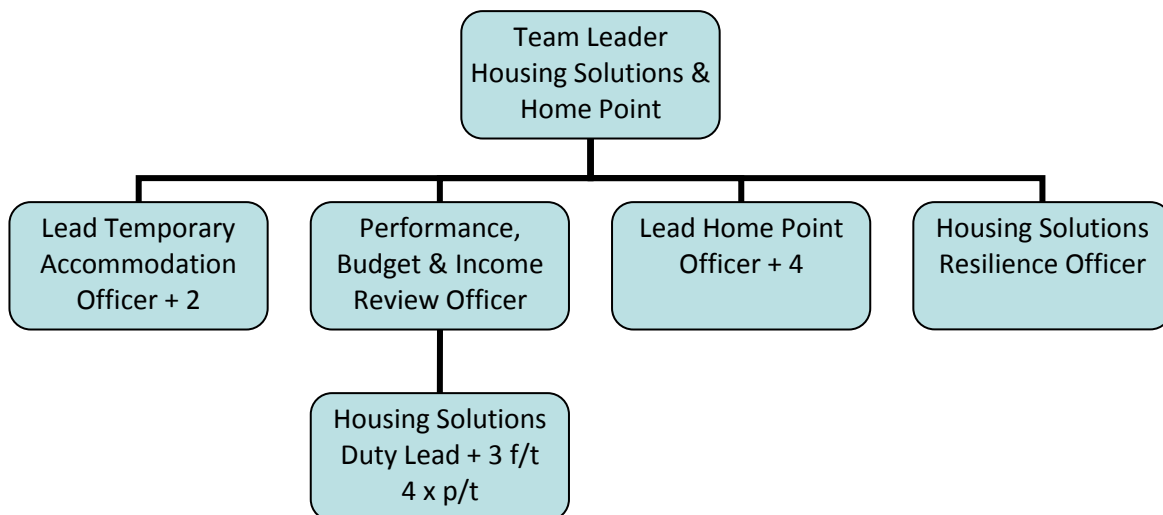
Team Leader Housing Solutions & Home Point

Lead Temporary Accommodation Officer + 2

Performance, Budget & Income Review Officer

Lead Home Point Officer + 4

Housing Solutions Resilience Officer

Housing Solutions Duty Lead + 3 f/t 4 x p/t